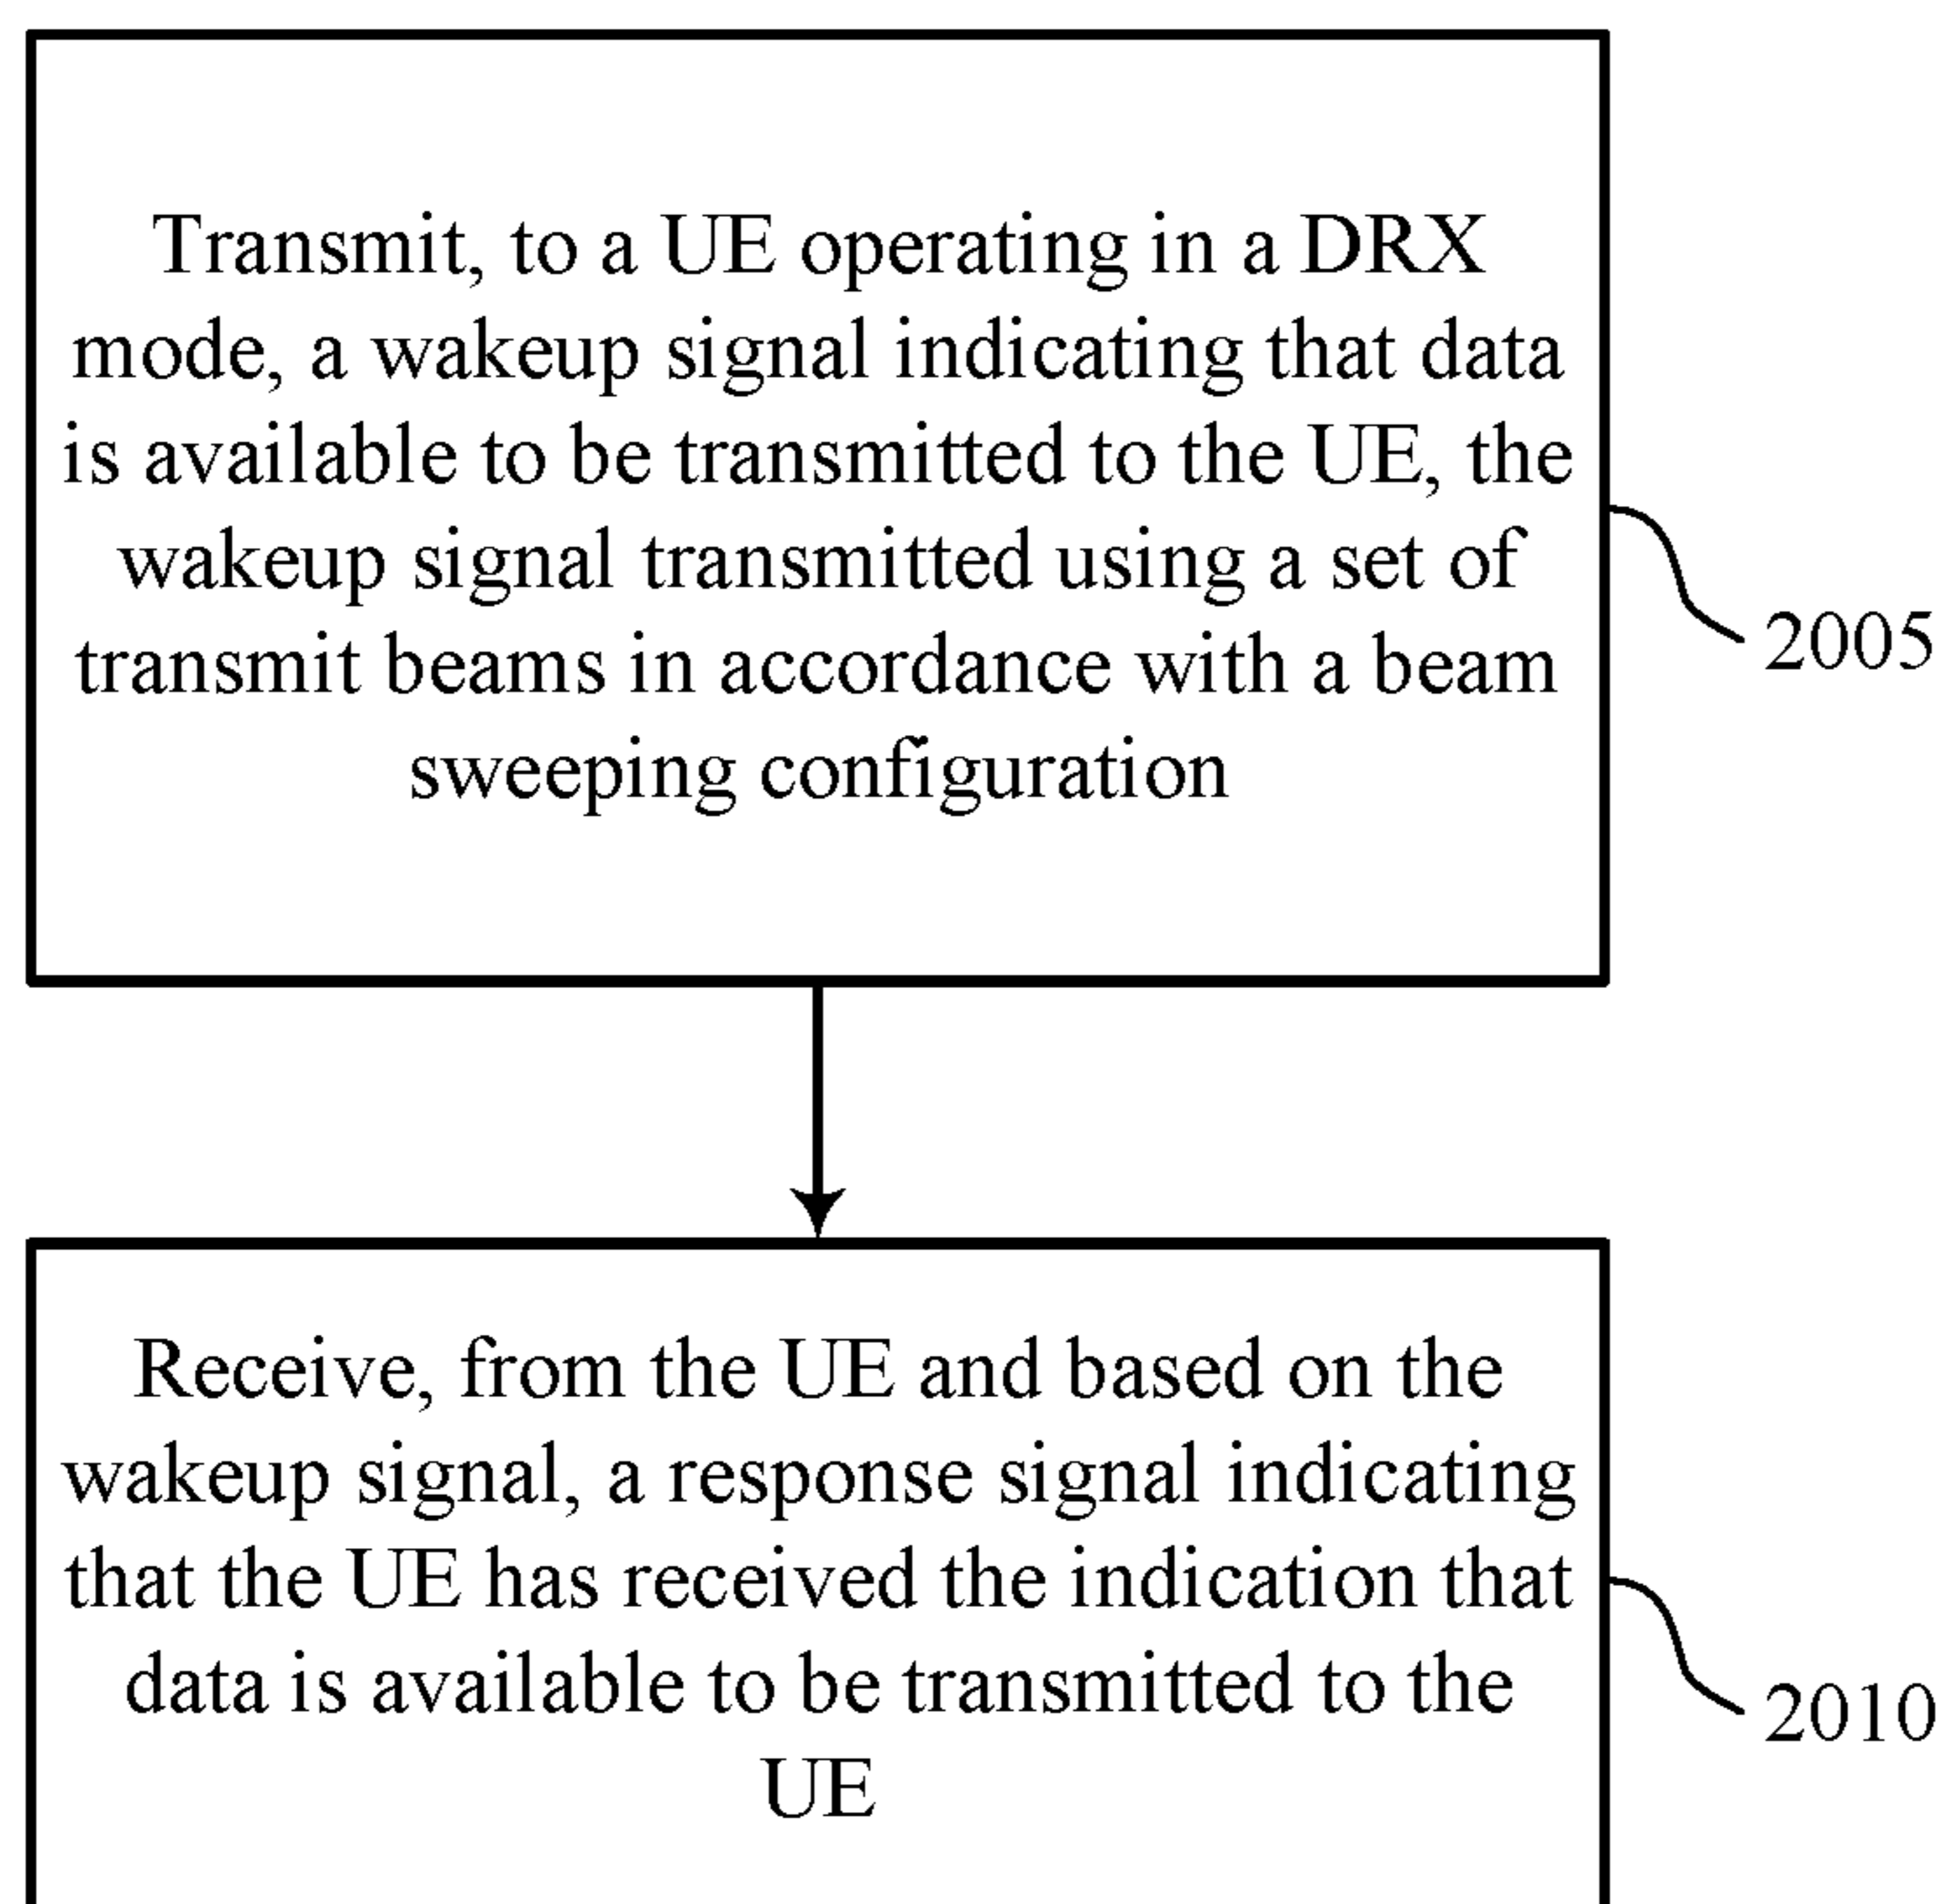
Transmit, to a UE operating in a DRX mode, a wakeup signal indicating that data is available to be transmitted to the UE, the wakeup signal transmitted using a set of transmit beams in accordance with a beam sweeping configuration

2005

Receive, from the UE and based on the wakeup signal, a response signal indicating that the UE has received the indication that data is available to be transmitted to the UE

2010